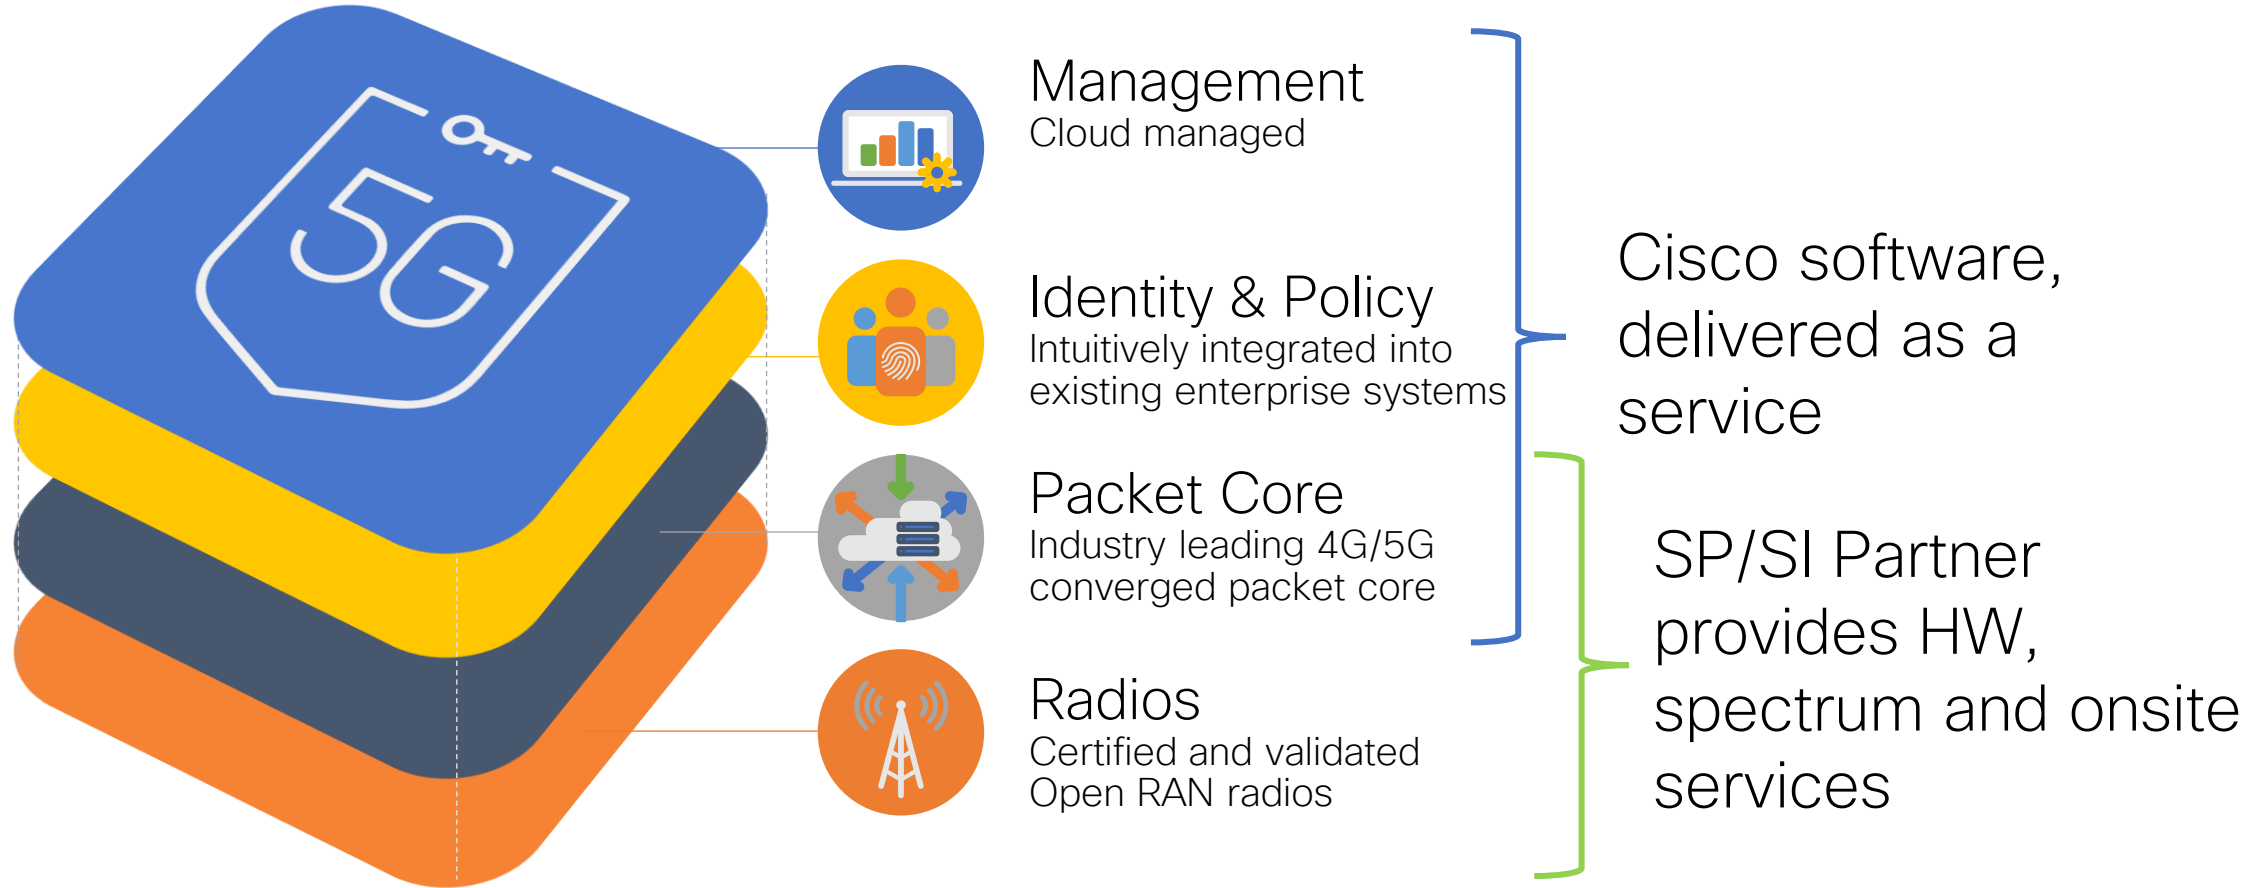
5G

Management
Cloud managed

Identity & Policy
Intuitively integrated into existing enterprise systems

Packet Core
Industry leading 4G/5G converged packet core

Radios
Certified and validated Open RAN radios

Cisco software, delivered as a service

SP/SI Partner provides HW, spectrum and onsite services